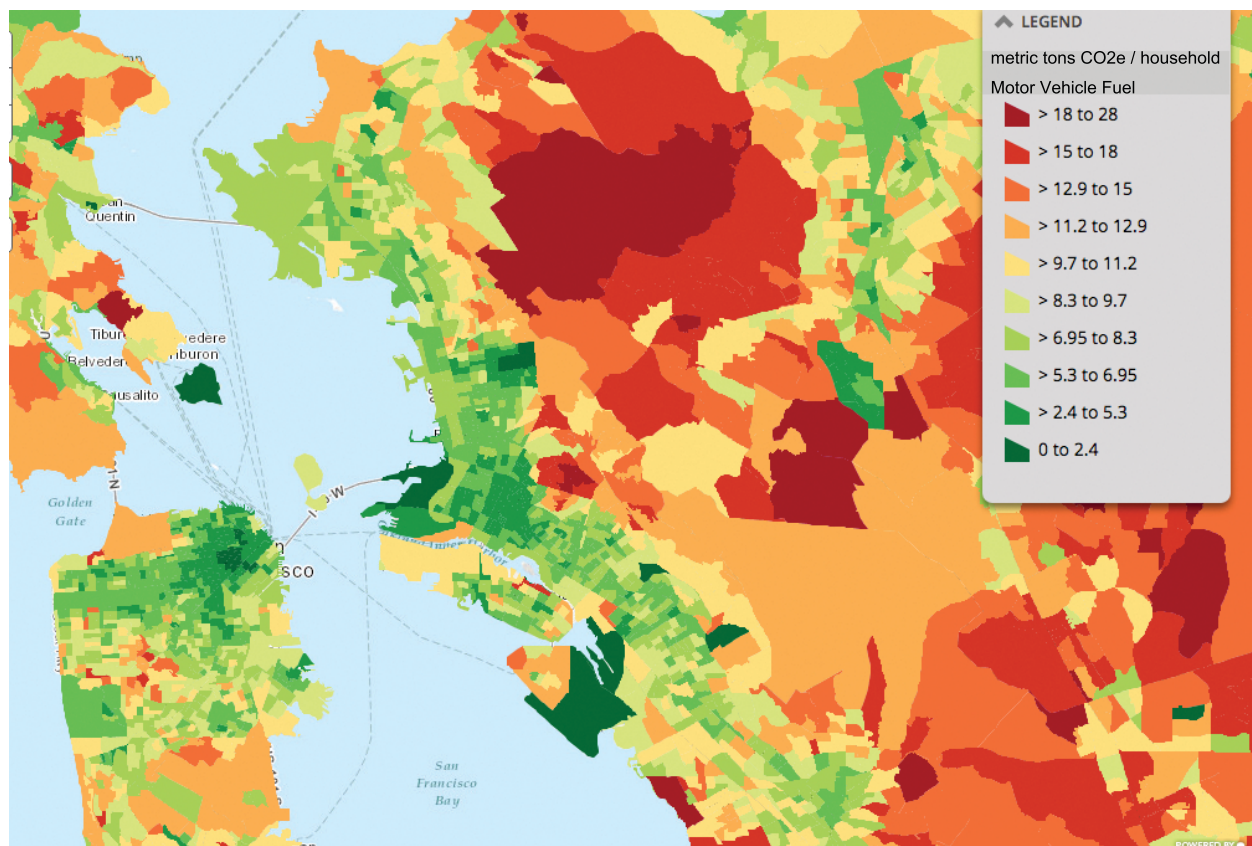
LEGEND
metric tons CO2e / household
Motor Vehicle Fuel
> 18 to 28
> 15 to 18
> 12.9 to 15
> 11.2 to 12.9
> 9.7 to 11.2
> 8.3 to 9.7
> 6.95 to 8.3
> 5.3 to 6.95
> 2.4 to 5.3
0 to 2.4

San Quentin
Tiburon
Belvedere
Belvedere
Tiburon
Sausalito
Golden Gate
I-80 W
SCO
San Francisco Bay
POWERED BY